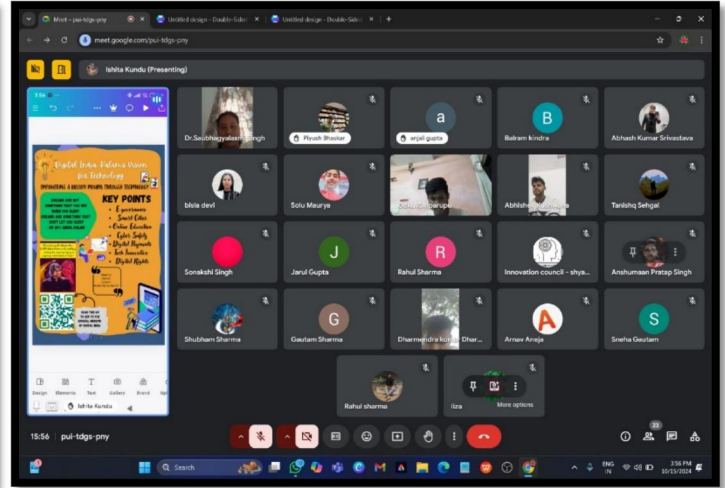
Meet - pui-tdgs-pny
Untitled design - Double-Sided
Untitled design - Double-Sided
meet.google.com/pui-tdgs-pny

Ishita Kundu (Presenting)

Digital India: Nation's Vision for Technology
EMPOWERING A DECENT NATION THROUGH TECHNOLOGY
KEY POINTS
E-governance
Smart Cities
Online Education
Cyber Safety
Digital Payments
Tech Innovation
Digital Rights

Design Elements Text Gallery Brand
Ishita Kundu

Dr.Saubhagyalaxmi Singh
Piyush Bhaskar
anjali gupta
Balram kindra
Abhash Kumar Srivastava
bisla devi
Solu Maurya
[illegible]
Abhishek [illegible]
Tanishq Sehgal
Sonakshi Singh
Jarul Gupta
Rahul Sharma
Innovation council - shya...
Anshumaan Pratap Singh
Shubham Sharma
Gautam Sharma
Dharmendra kumar Dhar...
Arnav Aneja
Sneha Gautam
Rahul sharma
Iiza
More options

15:56 | pui-tdgs-pny
22

Search
ENG IN
3:56 PM
10/15/2024